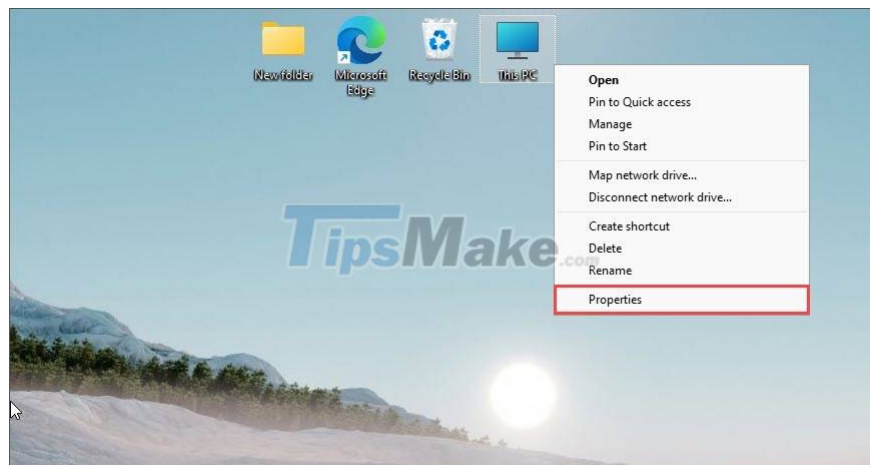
New folder

Microsoft Edge

Recycle Bin

This PC

Open
Pin to Quick access
Manage
Pin to Start

Map network drive...
Disconnect network drive...

Create shortcut
Delete
Rename

Properties

TipsMake.com